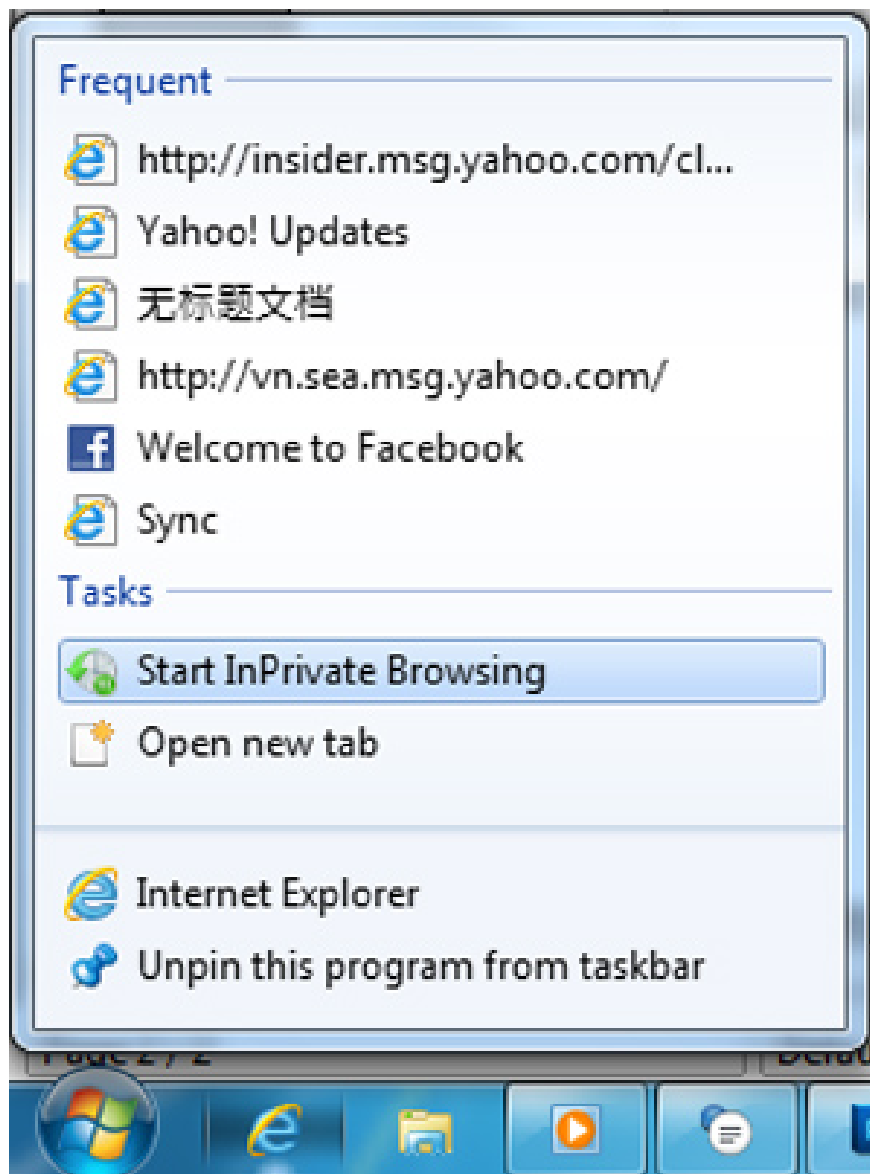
Frequent

http://insider.msg.yahoo.com/cl...

Yahoo! Updates

无标题文档

http://vn.sea.msg.yahoo.com/

Welcome to Facebook

Sync

Tasks

Start InPrivate Browsing

Open new tab

Internet Explorer

Unpin this program from taskbar

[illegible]